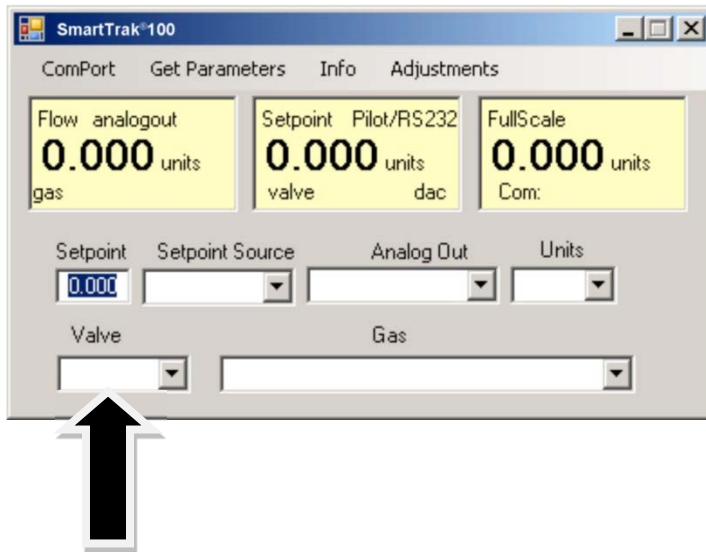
SmartTrak®100

ComPort Get Parameters Info Adjustments

Flow analogout
0.000 units
gas

Setpoint Pilot/RS232
0.000 units
valve dac

FullScale
0.000 units
Com:

Setpoint
0.000

Setpoint Source

Analog Out

Units

Valve

Gas